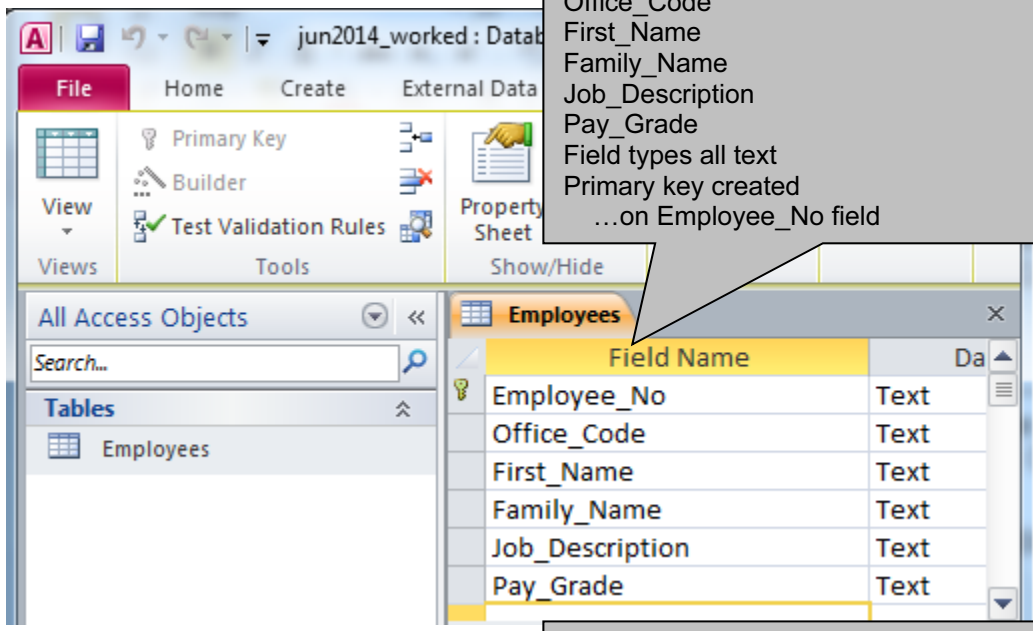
A | jun2014_worked : Datab

File Home Create External Data

View
Views

Primary Key
Builder
Test Validation Rules
Tools

Property Sheet
Show/Hide

Office_Code
First_Name
Family_Name
Job_Description
Pay_Grade
Field types all text
Primary key created
…on Employee_No field

All Access Objects
Search...
Tables
Employees

Employees

| Field Name | Da |
|---|---|
| Employee_No | Text |
| Office_Code | Text |
| First_Name | Text |
| Family_Name | Text |
| Job_Description | Text |
| Pay_Grade | Text |